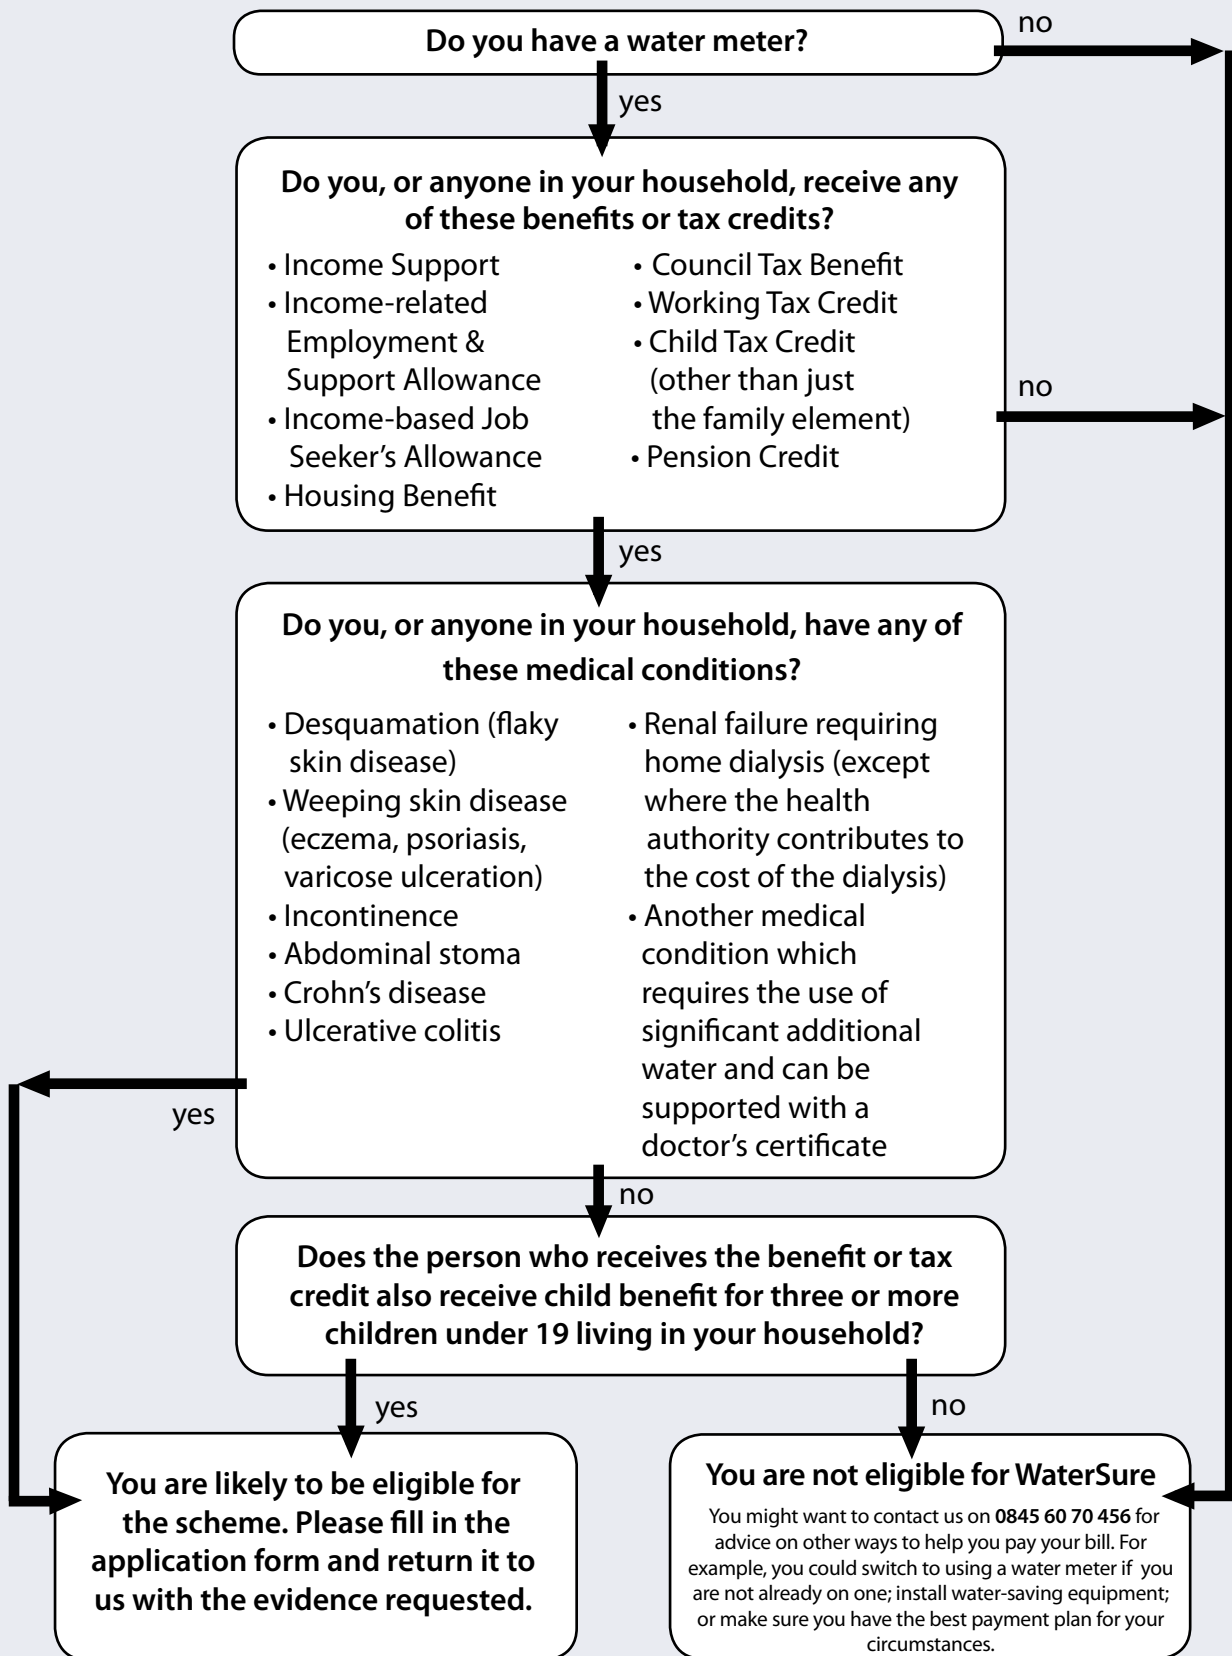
Do you have a water meter?

no

yes

Do you, or anyone in your household, receive any of these benefits or tax credits?

• Income Support
• Income-related Employment & Support Allowance
• Income-based Job Seeker's Allowance
• Housing Benefit

• Council Tax Benefit
• Working Tax Credit
• Child Tax Credit (other than just the family element)
• Pension Credit

no

yes

Do you, or anyone in your household, have any of these medical conditions?

• Desquamation (flaky skin disease)
• Weeping skin disease (eczema, psoriasis, varicose ulceration)
• Incontinence
• Abdominal stoma
• Crohn's disease
• Ulcerative colitis

• Renal failure requiring home dialysis (except where the health authority contributes to the cost of the dialysis)
• Another medical condition which requires the use of significant additional water and can be supported with a doctor's certificate

yes

no

Does the person who receives the benefit or tax credit also receive child benefit for three or more children under 19 living in your household?

yes

no

You are likely to be eligible for the scheme. Please fill in the application form and return it to us with the evidence requested.

You are not eligible for WaterSure

You might want to contact us on **0845 60 70 456** for advice on other ways to help you pay your bill. For example, you could switch to using a water meter if you are not already on one; install water-saving equipment; or make sure you have the best payment plan for your circumstances.